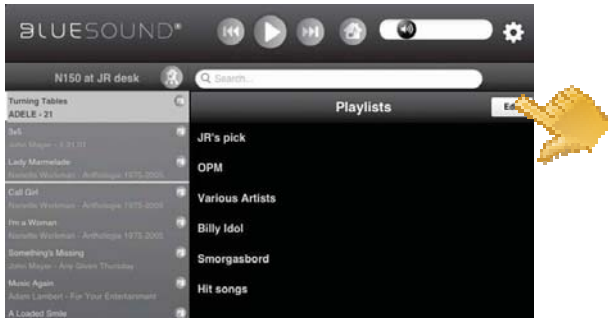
BLUESOUND®

N150 at JR desk

Search...

Turning Tables
ADELE - 21

3x5
John Mayer - 3.31.10

Lady Marmelade
Nanette Workman - Anthologie 1975-2005

Call Girl
Nanette Workman - Anthologie 1975-2005

I'm a Woman
Nanette Workman - Anthologie 1975-2005

Something's Missing
John Mayer - Any Given Thursday

Music Again
Adam Lambert - For Your Entertainment

A Loaded Smile

Playlists

Ed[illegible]

JR's pick

OPM

Various Artists

Billy Idol

Smorgasbord

Hit songs